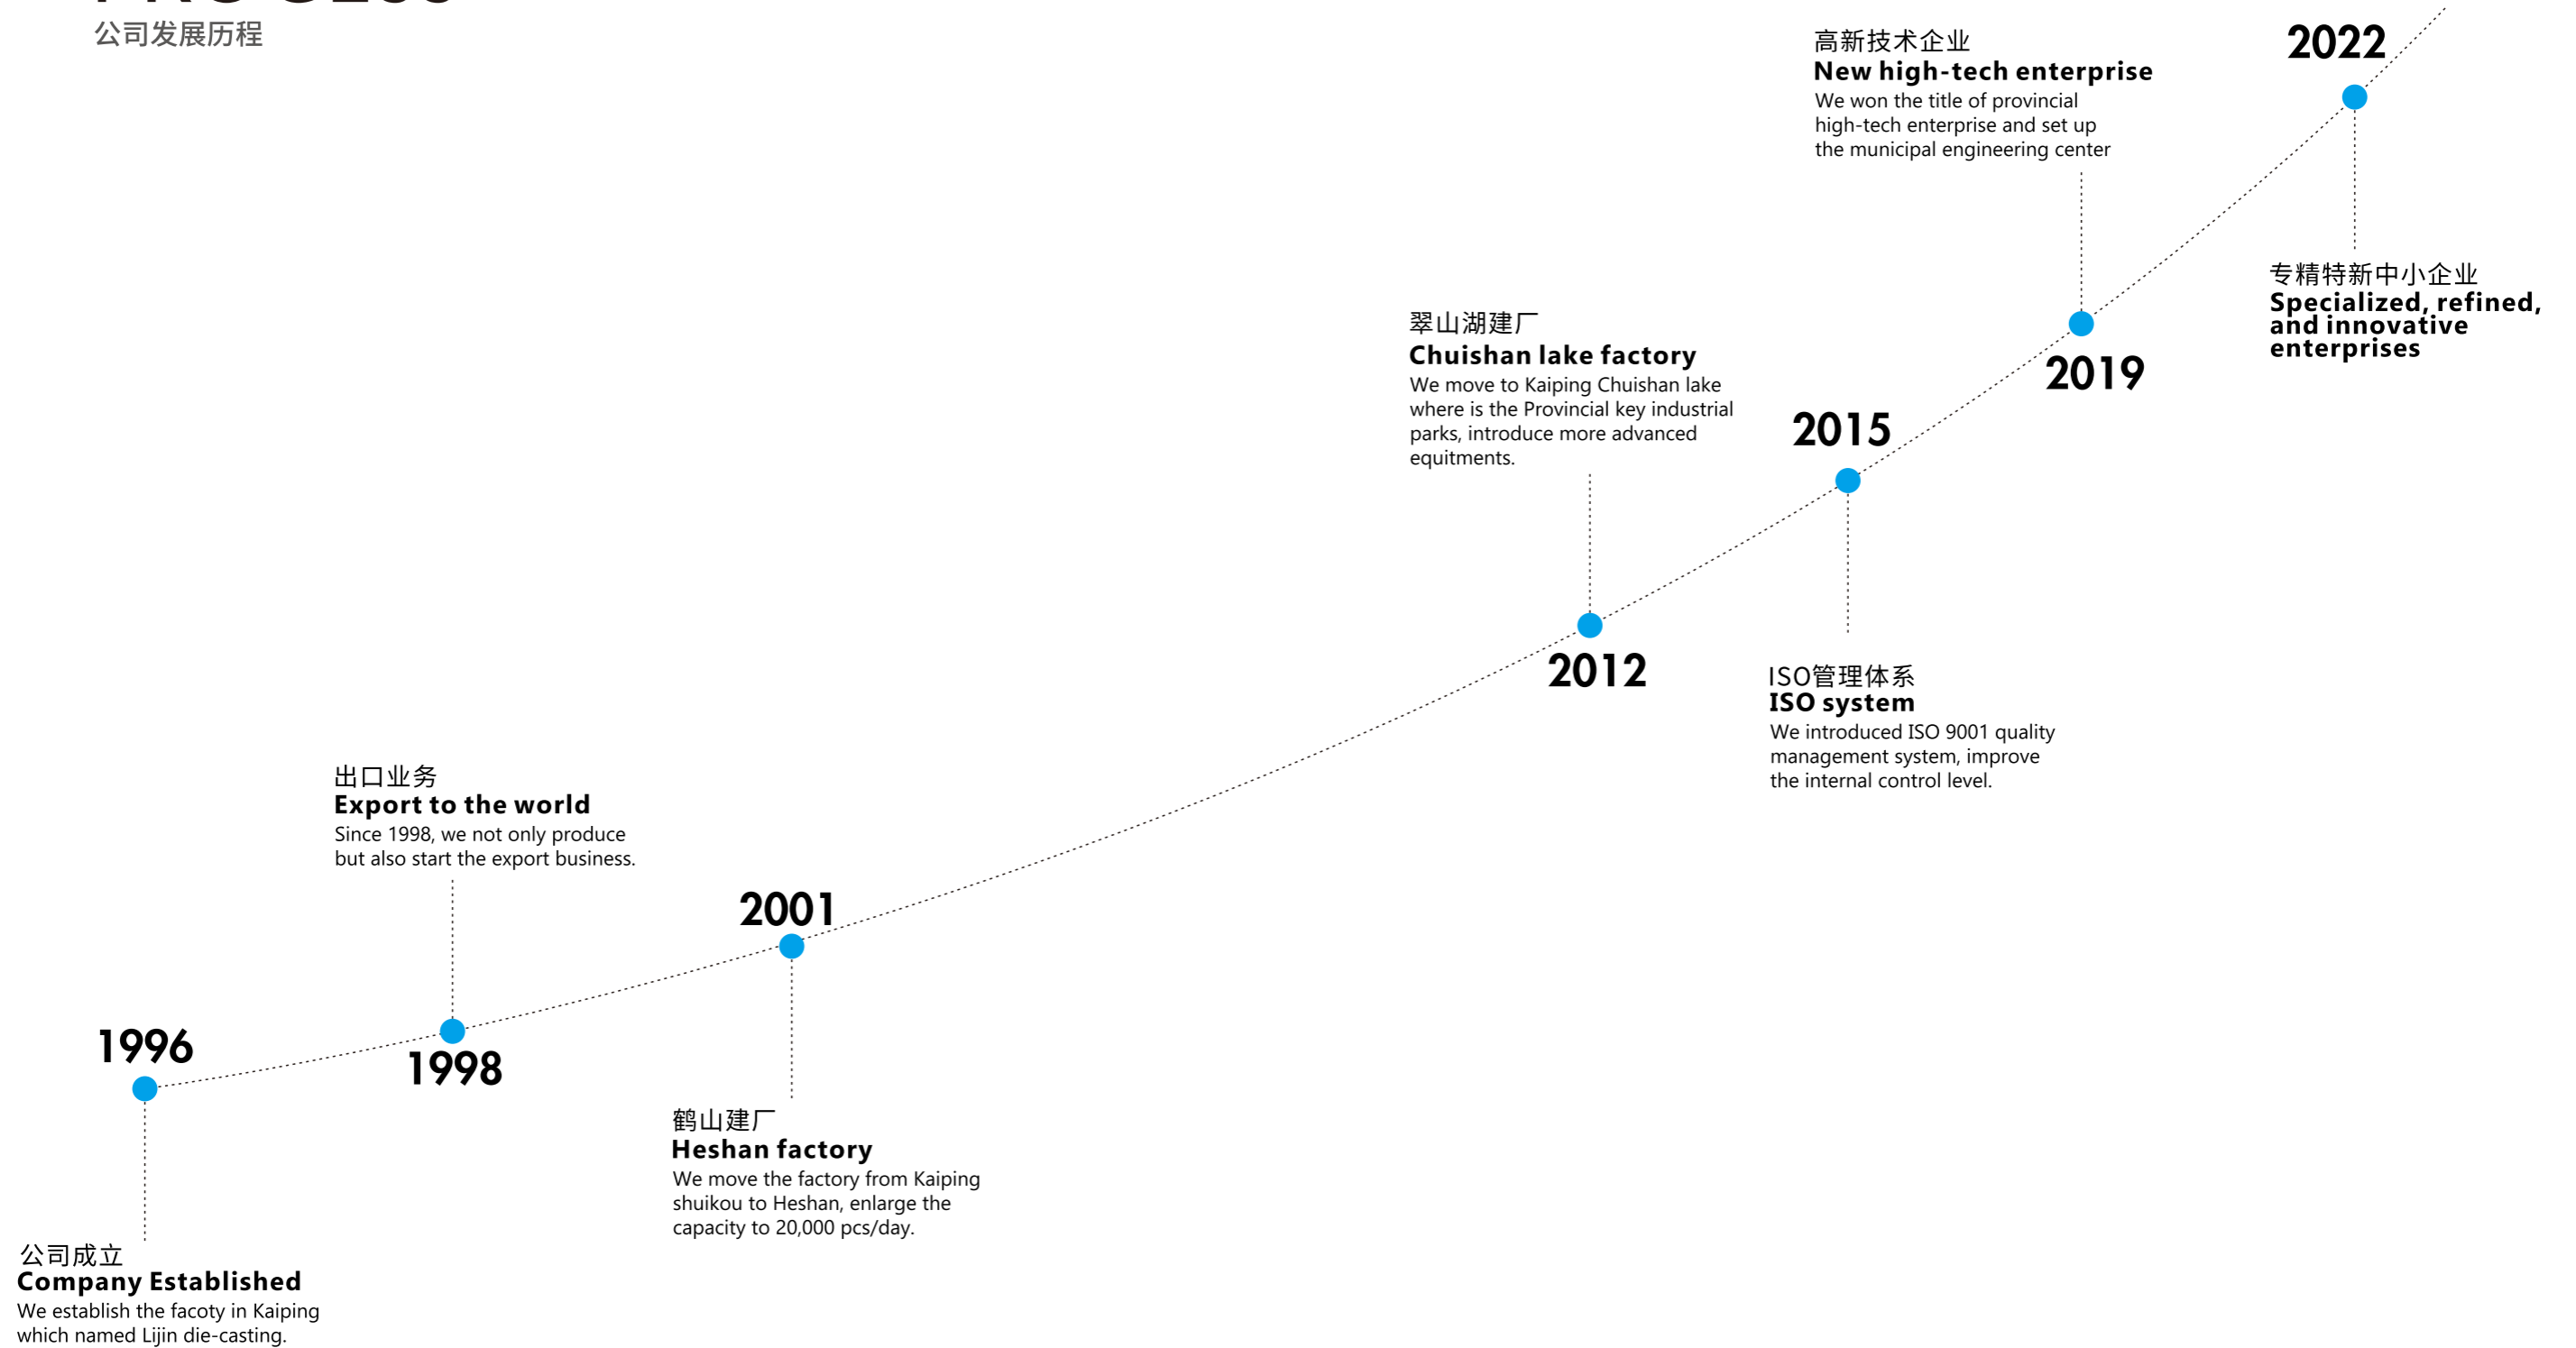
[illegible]
公司发展历程

1996
公司成立
Company Established
We establish the facoty in Kaiping which named Lijin die-casting.

1998
出口业务
Export to the world
Since 1998, we not only produce but also start the export business.

2001
鹤山建厂
Heshan factory
We move the factory from Kaiping shuikou to Heshan, enlarge the capacity to 20,000 pcs/day.

2012
翠山湖建厂
Chuishan lake factory
We move to Kaiping Chuishan lake where is the Provincial key industrial parks, introduce more advanced equitments.

2015
ISO管理体系
ISO system
We introduced ISO 9001 quality management system, improve the internal control level.

2019
高新技术企业
New high-tech enterprise
We won the title of provincial high-tech enterprise and set up the municipal engineering center

2022
专精特新中小企业
Specialized, refined, and innovative enterprises